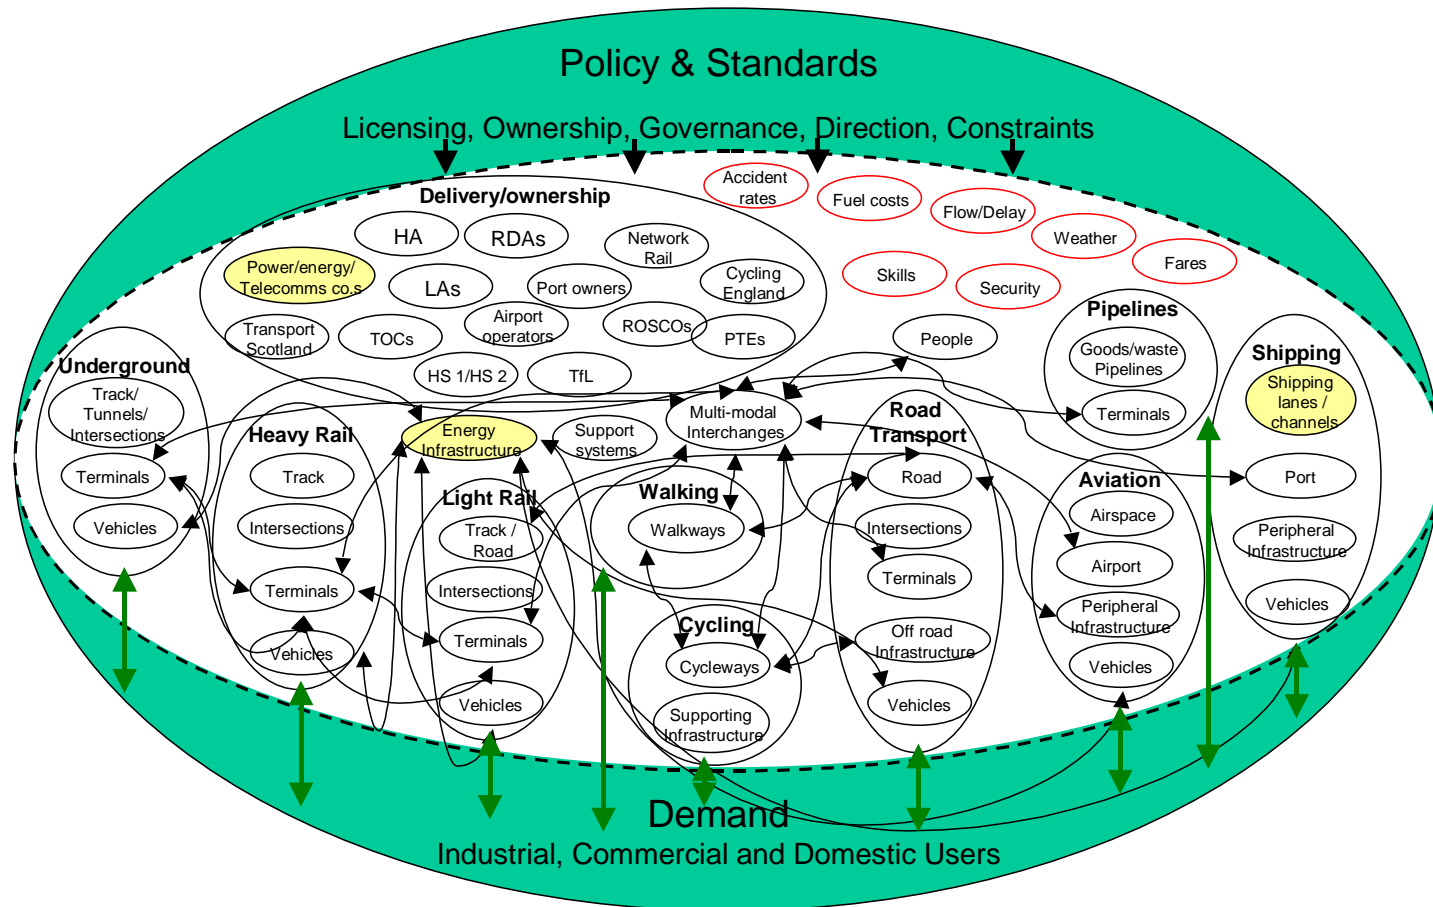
Policy & Standards
Licensing, Ownership, Governance, Direction, Constraints

Delivery/ownership
HA
RDAs
Network Rail
Power/energy/ Telecomms co.s
LAs
Port owners
Cycling England
Transport Scotland
TOCs
Airport operators
ROSCOs
PTEs
HS 1/HS 2
TfL

Accident rates
Fuel costs
Flow/Delay
Weather
Fares
Skills
Security

People
Pipelines
Goods/waste Pipelines
Terminals

Shipping
Shipping lanes / channels
Port
Peripheral Infrastructure
Vehicles

Underground
Track/ Tunnels/ Intersections
Terminals
Vehicles

Heavy Rail
Track
Intersections
Terminals
Vehicles

Energy Infrastructure
Support systems
Multi-modal Interchanges

Light Rail
Track / Road
Intersections
Terminals
Vehicles

Walking
Walkways

Cycling
Cycleways
Supporting Infrastructure

Road Transport
Road
Intersections
Terminals
Off road Infrastructure
Vehicles

Aviation
Airspace
Airport
Peripheral Infrastructure
Vehicles

Demand
Industrial, Commercial and Domestic Users